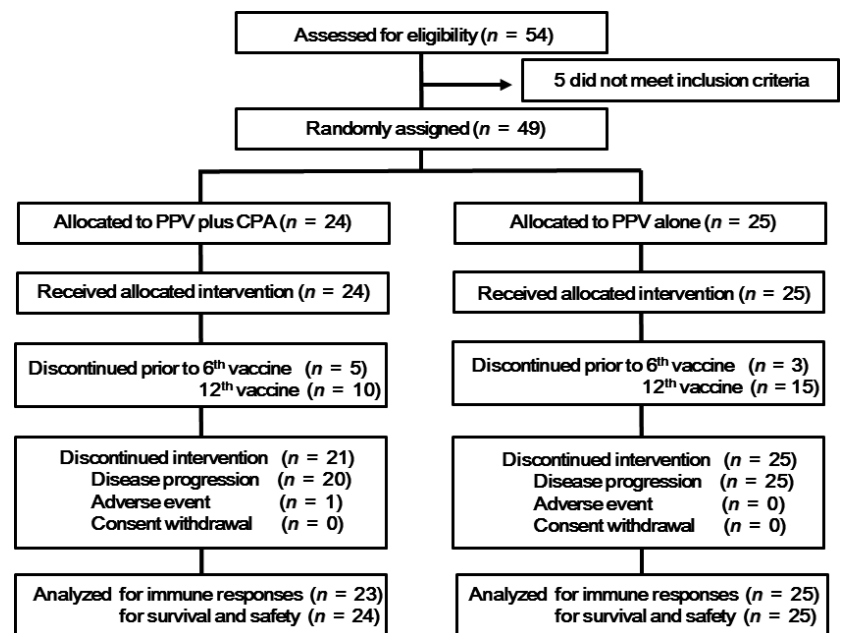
Assessed for eligibility ($n$ = 54)

5 did not meet inclusion criteria

Randomly assigned ($n$ = 49)

Allocated to PPV plus CPA ($n$ = 24)

Received allocated intervention ($n$ = 24)

Discontinued prior to 6$^{th}$ vaccine ($n$ = 5)
12$^{th}$ vaccine ($n$ = 10)

Discontinued intervention ($n$ = 21)
Disease progression ($n$ = 20)
Adverse event ($n$ = 1)
Consent withdrawal ($n$ = 0)

Analyzed for immune responses ($n$ = 23)
for survival and safety ($n$ = 24)

Allocated to PPV alone ($n$ = 25)

Received allocated intervention ($n$ = 25)

Discontinued prior to 6$^{th}$ vaccine ($n$ = 3)
12$^{th}$ vaccine ($n$ = 15)

Discontinued intervention ($n$ = 25)
Disease progression ($n$ = 25)
Adverse event ($n$ = 0)
Consent withdrawal ($n$ = 0)

Analyzed for immune responses ($n$ = 25)
for survival and safety ($n$ = 25)